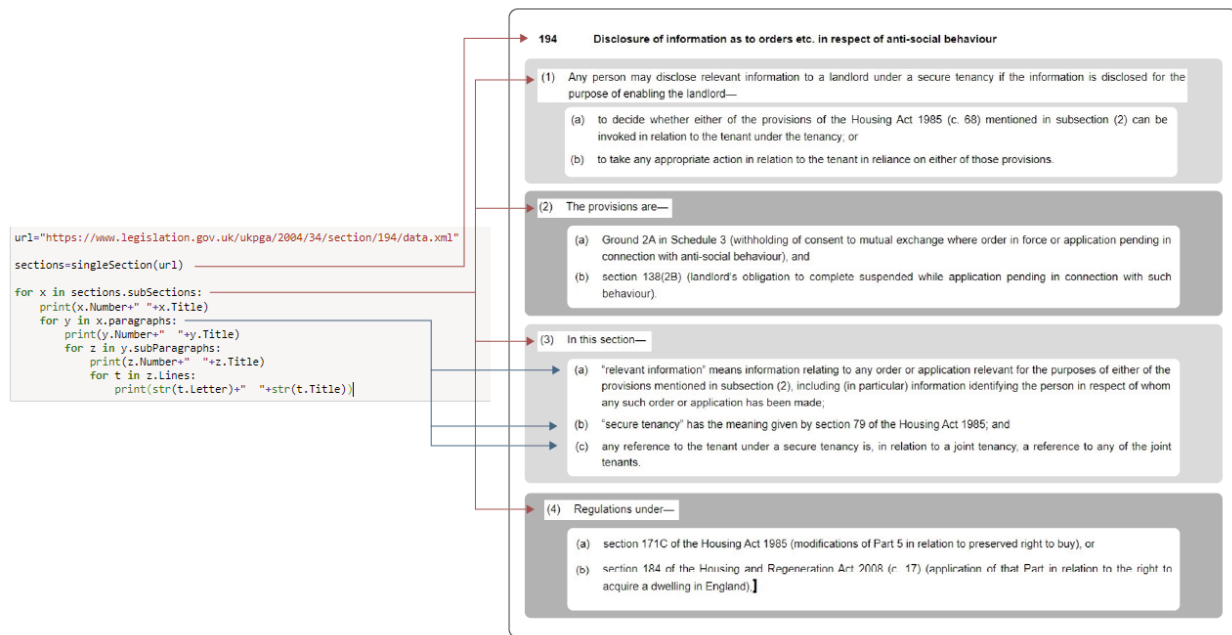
url="https://www.legislation.gov.uk/ukpga/2004/34/section/194/data.xml"

sections=singleSection(url)

for x in sections.subSections:
    print(x.Number+" "+x.Title)
    for y in x.paragraphs:
        print(y.Number+"  "+y.Title)
        for z in y.subParagraphs:
            print(z.Number+"  "+z.Title)
            for t in z.Lines:
                print(str(t.Letter)+"  "+str(t.Title))

194 Disclosure of information as to orders etc. in respect of anti-social behaviour

(1) Any person may disclose relevant information to a landlord under a secure tenancy if the information is disclosed for the purpose of enabling the landlord—

(a) to decide whether either of the provisions of the Housing Act 1985 (c. 68) mentioned in subsection (2) can be invoked in relation to the tenant under the tenancy; or

(b) to take any appropriate action in relation to the tenant in reliance on either of those provisions.

(2) The provisions are—

(a) Ground 2A in Schedule 3 (withholding of consent to mutual exchange where order in force or application pending in connection with anti-social behaviour), and

(b) section 138(2B) (landlord's obligation to complete suspended while application pending in connection with such behaviour).

(3) In this section—

(a) "relevant information" means information relating to any order or application relevant for the purposes of either of the provisions mentioned in subsection (2), including (in particular) information identifying the person in respect of whom any such order or application has been made;

(b) "secure tenancy" has the meaning given by section 79 of the Housing Act 1985; and

(c) any reference to the tenant under a secure tenancy is, in relation to a joint tenancy, a reference to any of the joint tenants.

(4) Regulations under—

(a) section 171C of the Housing Act 1985 (modifications of Part 5 in relation to preserved right to buy), or

(b) section 184 of the Housing and Regeneration Act 2008 (c. 17) (application of that Part in relation to the right to acquire a dwelling in England),